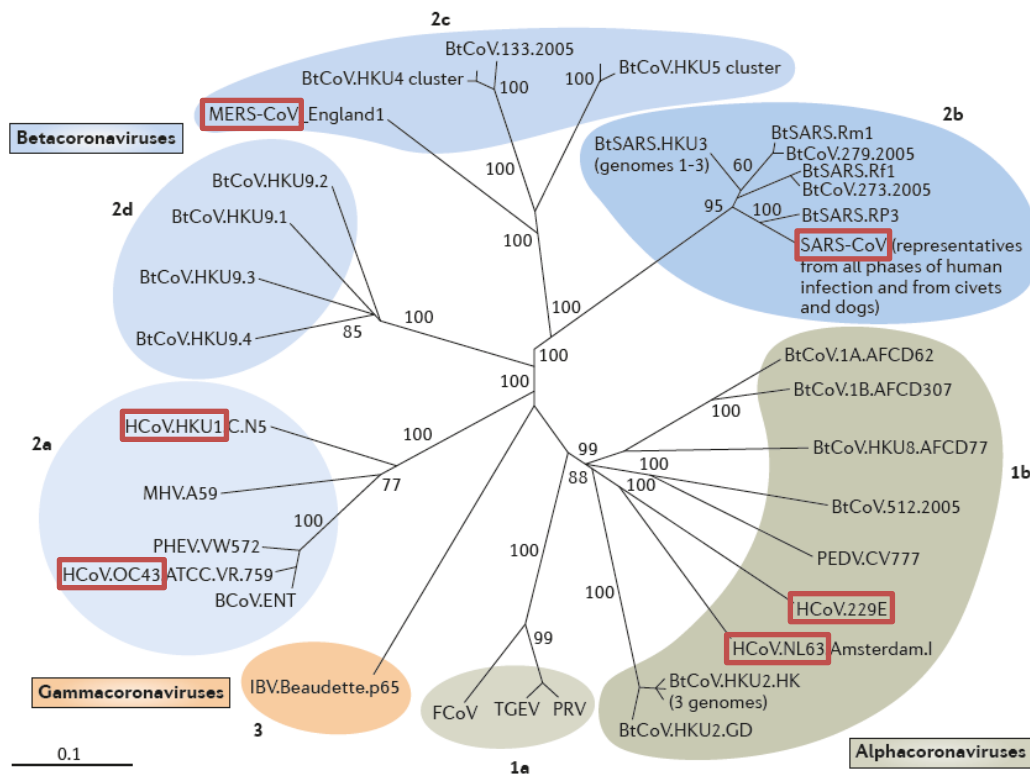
2c

BtCoV.133.2005

BtCoV.HKU4 cluster

100

100

BtCoV.HKU5 cluster

MERS-CoV England1

Betacoronaviruses

2b

BtSARS.HKU3 (genomes 1-3)

BtSARS.Rm1

60

BtCoV.279.2005

BtSARS.Rf1

BtCoV.273.2005

95

100

BtSARS.RP3

SARS-CoV (representatives from all phases of human infection and from civets and dogs)

100

BtCoV.HKU9.2

2d

BtCoV.HKU9.1

100

BtCoV.HKU9.3

100

100

BtCoV.HKU9.4

85

100

100

BtCoV.1A.AFCD62

BtCoV.1B.AFCD307

100

HCoV.HKU1 C.N5

2a

100

99

BtCoV.HKU8.AFCD77

1b

100

MHV.A59

77

88

100

BtCoV.512.2005

100

PHEV.VW572

PEDV.CV777

HCoV.OC43 ATCC.VR.759

100

BCoV.ENT

HCoV.229E

99

100

HCoV.NL63 Amsterdam.I

BtCoV.HKU2.HK (3 genomes)

Gammacoronaviruses

IBV.Beaudette.p65

FCoV

TGEV

PRV

3

BtCoV.HKU2.GD

0.1

1a

Alphacoronaviruses